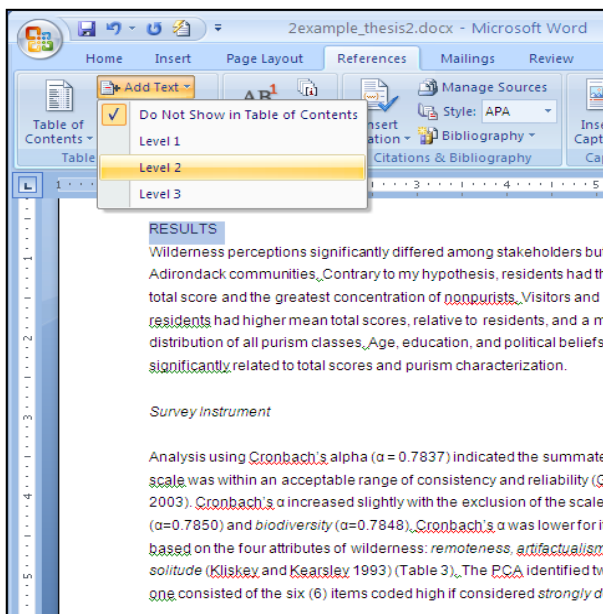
2example_thesis2.docx - Microsoft Word

Home Insert Page Layout References Mailings Review

Add Text

Table of Contents

Table

Do Not Show in Table of Contents

Level 1

Level 2

Level 3

Insert Citation

Manage Sources

Style: APA

Bibliography

Citations & Bibliography

RESULTS

Wilderness perceptions significantly differed among stakeholders bu Adirondack communities. Contrary to my hypothesis, residents had th total score and the greatest concentration of nonpurists. Visitors and residents had higher mean total scores, relative to residents, and a m distribution of all purism classes. Age, education, and political beliefs significantly related to total scores and purism characterization.

Survey Instrument

Analysis using Cronbach's alpha (α = 0.7837) indicated the summate scale was within an acceptable range of consistency and reliability (C 2003). Cronbach's α increased slightly with the exclusion of the scale (α=0.7850) and biodiversity (α=0.7848). Cronbach's α was lower for i based on the four attributes of wilderness: remoteness, artifactualism solitude (Kliskey and Kearsley 1993) (Table 3). The PCA identified tw one consisted of the six (6) items coded high if considered strongly d